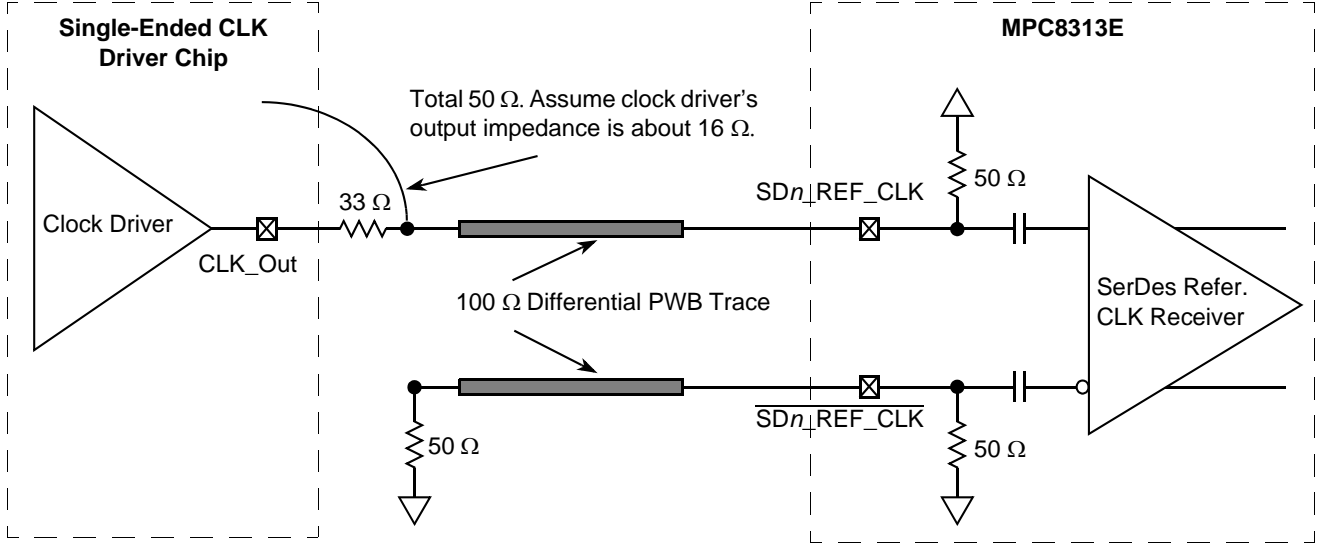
Single-Ended CLK Driver Chip

MPC8313E

Total 50 Ω. Assume clock driver's output impedance is about 16 Ω.

Clock Driver

CLK_Out

33 Ω

SD$n$_REF_CLK

50 Ω

SerDes Refer. CLK Receiver

100 Ω Differential PWB Trace

$\overline{\text{SD}n\text{\_REF\_CLK}}$

50 Ω

50 Ω